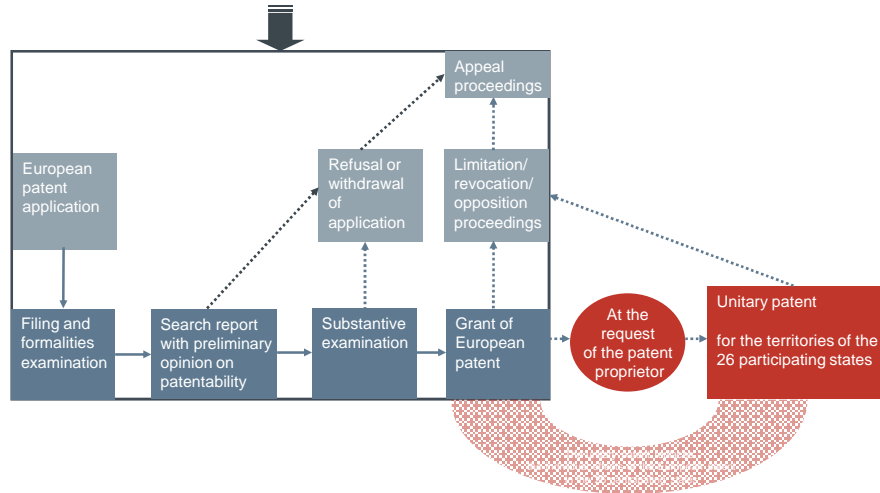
Appeal proceedings

European patent application

Refusal or withdrawal of application

Limitation/ revocation/ opposition proceedings

Filing and formalities examination

Search report with preliminary opinion on patentability

Substantive examination

Grant of European patent

At the request of the patent proprietor

Unitary patent

for the territories of the 26 participating states